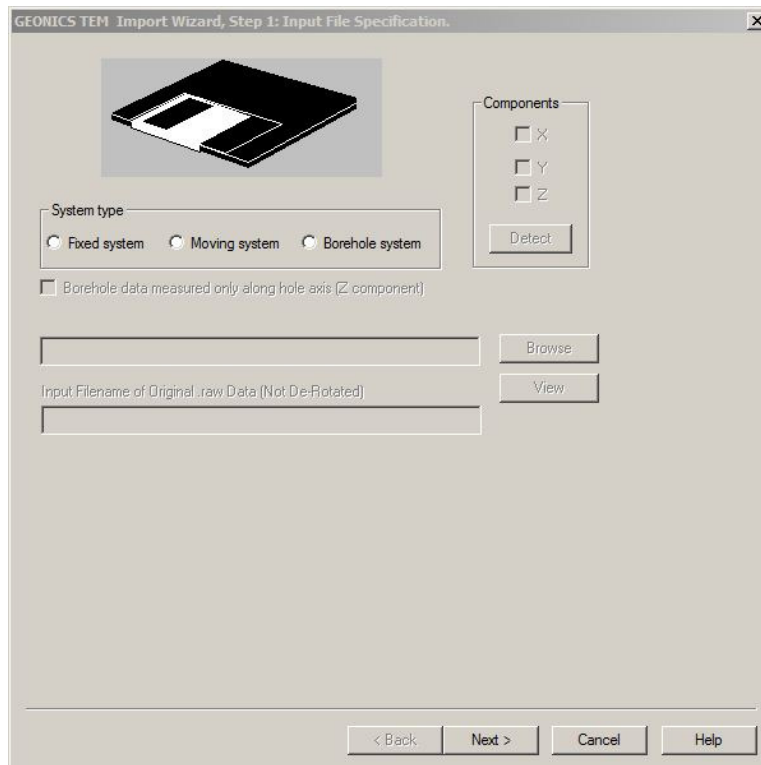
GEONICS TEM Import Wizard, Step 1: Input File Specification.

Components
X
Y
Z
Detect

System type
Fixed system
Moving system
Borehole system

Borehole data measured only along hole axis (Z component)

Browse
View
Input Filename of Original .raw Data (Not De-Rotated)

< Back
Next >
Cancel
Help